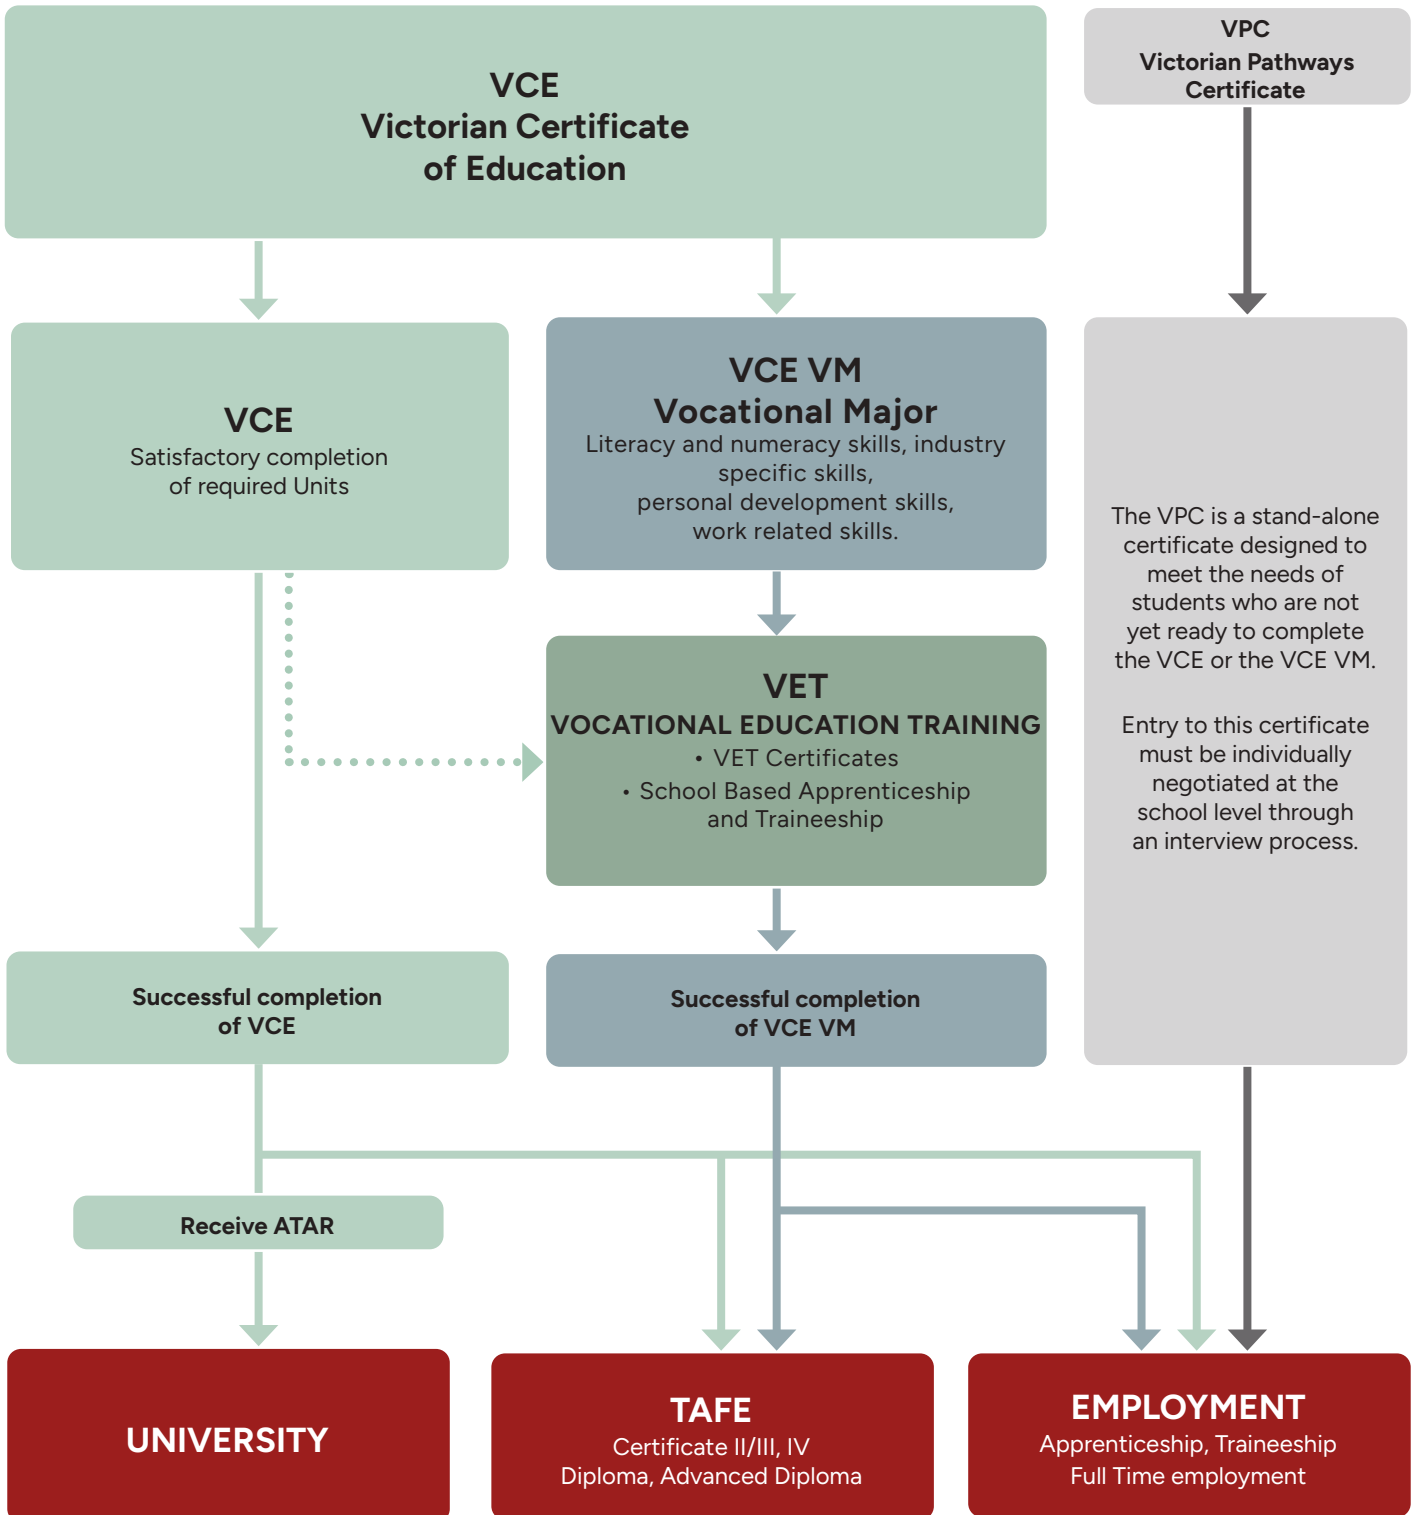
VCE
Victorian Certificate of Education

VPC
Victorian Pathways Certificate

VCE
Satisfactory completion of required Units

VCE VM
Vocational Major
Literacy and numeracy skills, industry specific skills, personal development skills, work related skills.

The VPC is a stand-alone certificate designed to meet the needs of students who are not yet ready to complete the VCE or the VCE VM.

Entry to this certificate must be individually negotiated at the school level through an interview process.

VET
VOCATIONAL EDUCATION TRAINING
• VET Certificates
• School Based Apprenticeship and Traineeship

Successful completion of VCE

Successful completion of VCE VM

Receive ATAR

UNIVERSITY

TAFE
Certificate II/III, IV
Diploma, Advanced Diploma

EMPLOYMENT
Apprenticeship, Traineeship
Full Time employment